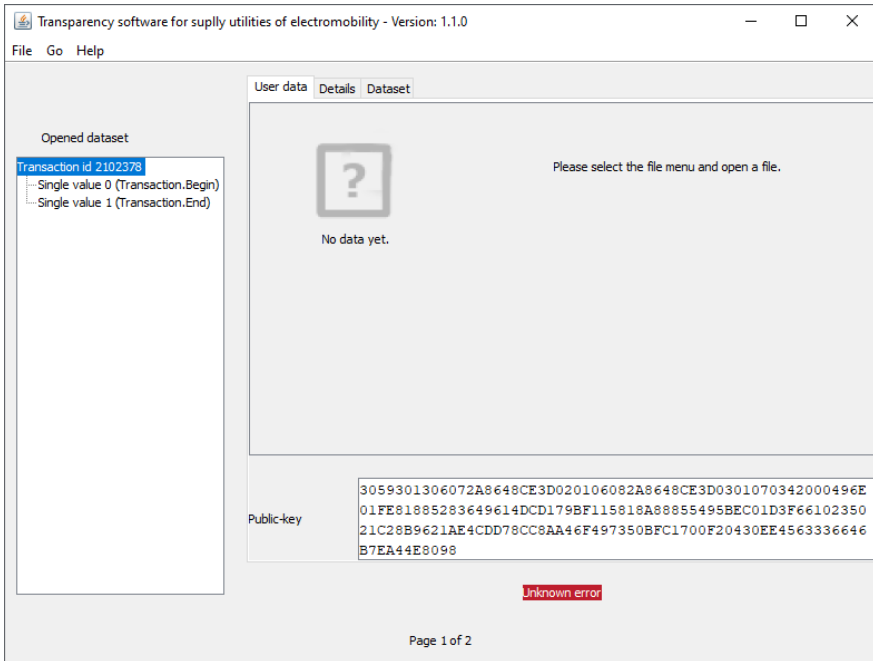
Transparency software for suplly utilities of electromobility - Version: 1.1.0

File Go Help

Opened dataset

Transaction id 2102378
Single value 0 (Transaction.Begin)
Single value 1 (Transaction.End)

User data | Details | Dataset

?

No data yet.

Please select the file menu and open a file.

Public-key

3059301306072A8648CE3D020106082A8648CE3D0301070342000496E01FE81885283649614DCD179BF115818A88855495BEC01D3F6610235021C28B9621AE4CDD78CC8AA46F497350BFC1700F20430EE4563336646B7EA44E8098

Unknown error

Page 1 of 2